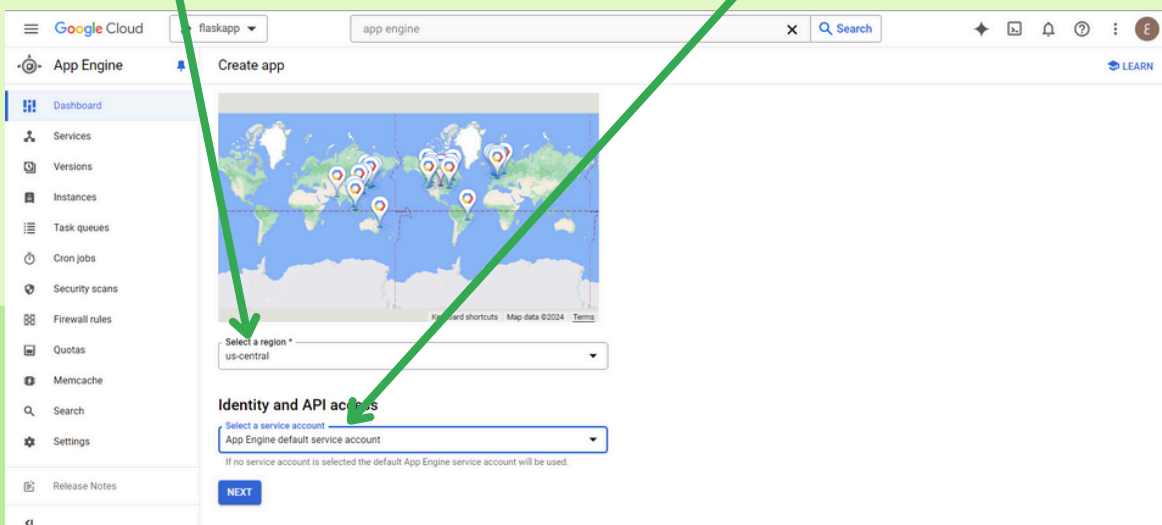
Google Cloud flaskapp

app engine

Search

App Engine

Create app

LEARN

Dashboard
Services
Versions
Instances
Task queues
Cron jobs
Security scans
Firewall rules
Quotas
Memcache
Search
Settings

Release Notes

Keyboard shortcuts Map data ©2024 Terms

Select a region *
us-central

Identity and API access

Select a service account
App Engine default service account

If no service account is selected the default App Engine service account will be used.

NEXT